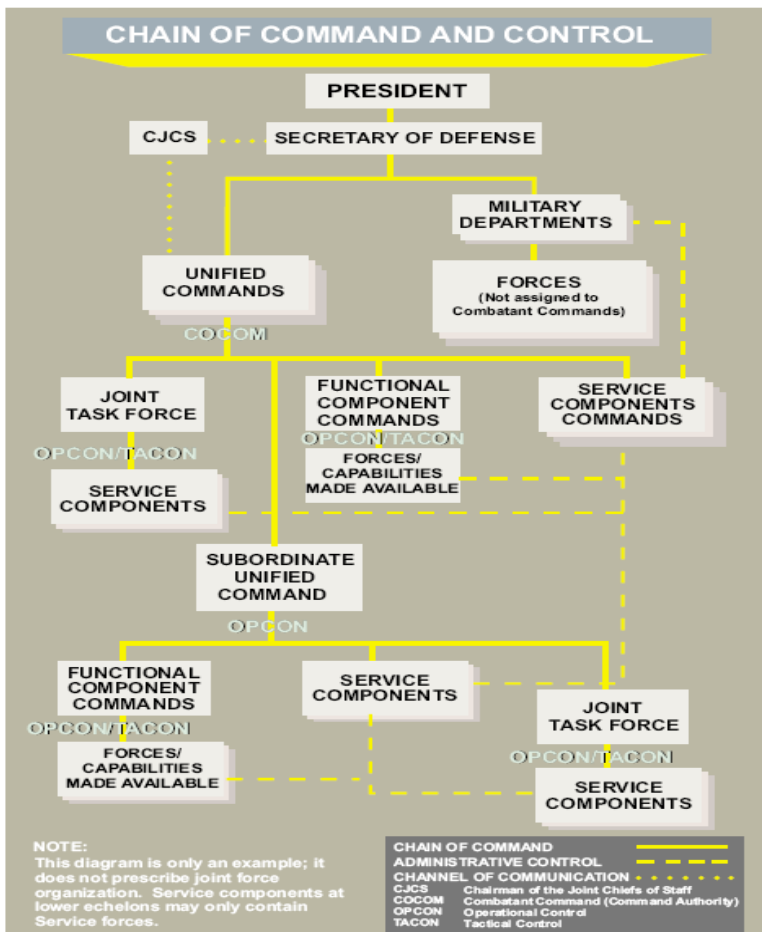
CHAIN OF COMMAND AND CONTROL

PRESIDENT

CJCS

SECRETARY OF DEFENSE

MILITARY DEPARTMENTS

UNIFIED COMMANDS

FORCES (Not assigned to Combatant Commands)

COCOM

JOINT TASK FORCE

FUNCTIONAL COMPONENT COMMANDS

SERVICE COMPONENTS COMMANDS

OPCON/TACON

OPCON/TACON

FORCES/ CAPABILITIES MADE AVAILABLE

SERVICE COMPONENTS

SUBORDINATE UNIFIED COMMAND

OPCON

FUNCTIONAL COMPONENT COMMANDS

SERVICE COMPONENTS

JOINT TASK FORCE

OPCON/TACON

FORCES/ CAPABILITIES MADE AVAILABLE

OPCON/TACON

SERVICE COMPONENTS

NOTE:
This diagram is only an example; it does not prescribe joint force organization. Service components at lower echelons may only contain Service forces.

CHAIN OF COMMAND
ADMINISTRATIVE CONTROL
CHANNEL OF COMMUNICATION
CJCS Chairman of the Joint Chiefs of Staff
COCOM Combatant Command (Command Authority)
OPCON Operational Control
TACON Tactical Control